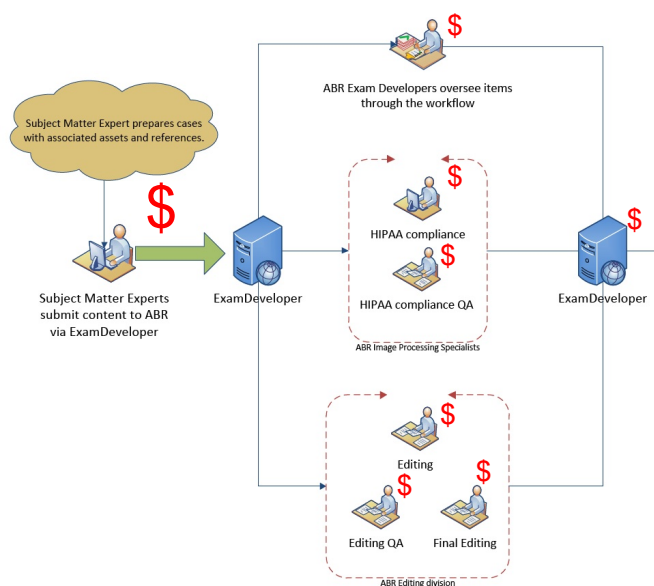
$

ABR Exam Developers oversee items through the workflow

Subject Matter Expert prepares cases with associated assets and references.

$

$

$

HIPAA compliance

$

HIPAA compliance QA

Subject Matter Experts submit content to ABR via ExamDeveloper

ExamDeveloper

ExamDeveloper

ABR Image Processing Specialists

$

Editing

$

$

Editing QA

Final Editing

ABR Editing division